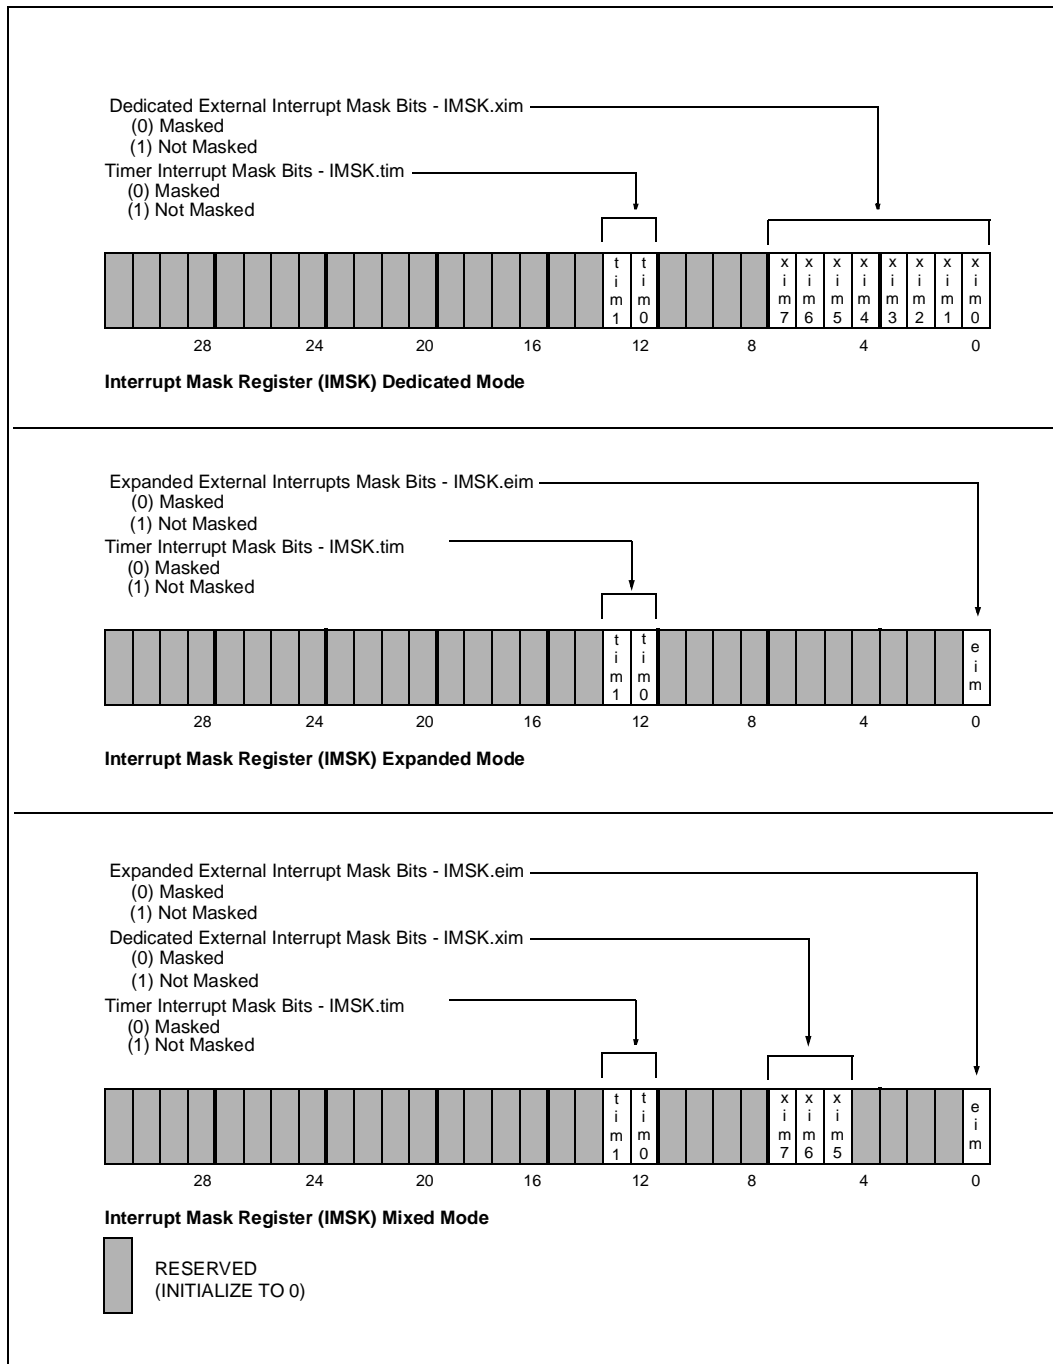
Dedicated External Interrupt Mask Bits - IMSK.xim
(0) Masked
(1) Not Masked
Timer Interrupt Mask Bits - IMSK.tim
(0) Masked
(1) Not Masked

tim1 tim0 xim7 xim6 xim5 xim4 xim3 xim2 xim1 xim0

28 24 20 16 12 8 4 0

**Interrupt Mask Register (IMSK) Dedicated Mode**

Expanded External Interrupts Mask Bits - IMSK.eim
(0) Masked
(1) Not Masked
Timer Interrupt Mask Bits - IMSK.tim
(0) Masked
(1) Not Masked

tim1 tim0 eim

28 24 20 16 12 8 4 0

**Interrupt Mask Register (IMSK) Expanded Mode**

Expanded External Interrupt Mask Bits - IMSK.eim
(0) Masked
(1) Not Masked
Dedicated External Interrupt Mask Bits - IMSK.xim
(0) Masked
(1) Not Masked
Timer Interrupt Mask Bits - IMSK.tim
(0) Masked
(1) Not Masked

tim1 tim0 xim7 xim6 xim5 eim

28 24 20 16 12 8 4 0

**Interrupt Mask Register (IMSK) Mixed Mode**

RESERVED
(INITIALIZE TO 0)